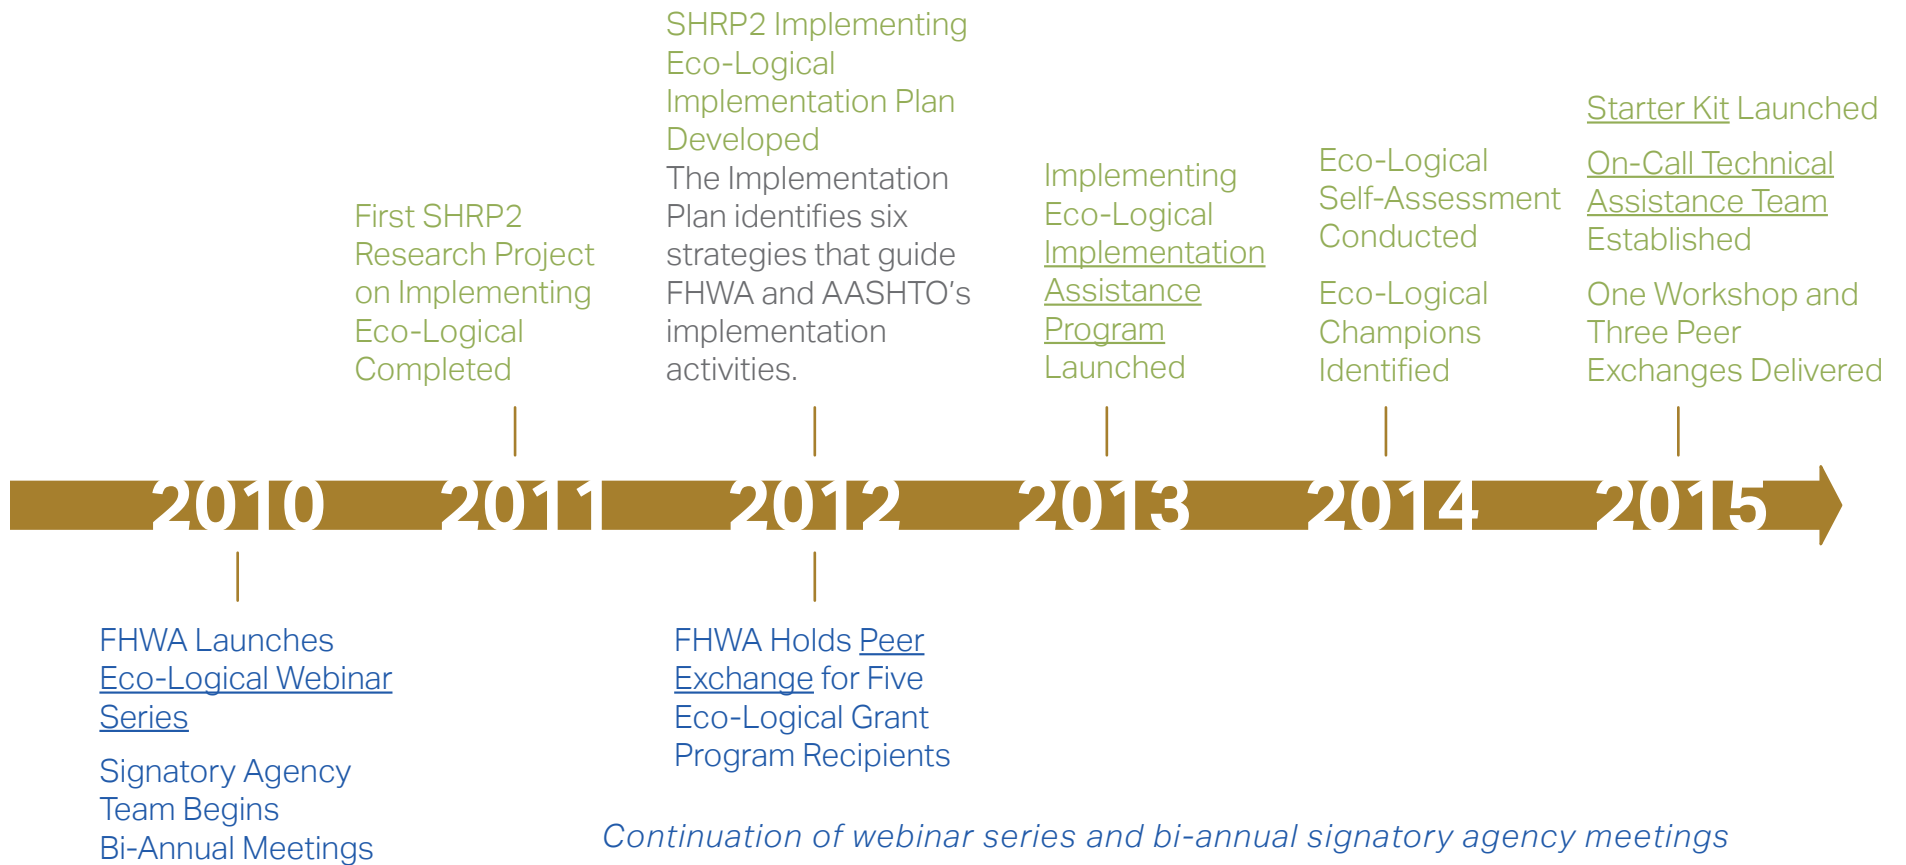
SHRP2 Implementing Eco-Logical Implementation Plan Developed

The Implementation Plan identifies six strategies that guide FHWA and AASHTO's implementation activities.

First SHRP2 Research Project on Implementing Eco-Logical Completed

Implementing Eco-Logical Implementation Assistance Program Launched

Eco-Logical Self-Assessment Conducted

Eco-Logical Champions Identified

Starter Kit Launched

On-Call Technical Assistance Team Established

One Workshop and Three Peer Exchanges Delivered

2010 2011 2012 2013 2014 2015

FHWA Launches Eco-Logical Webinar Series

Signatory Agency Team Begins Bi-Annual Meetings

FHWA Holds Peer Exchange for Five Eco-Logical Grant Program Recipients

Continuation of webinar series and bi-annual signatory agency meetings